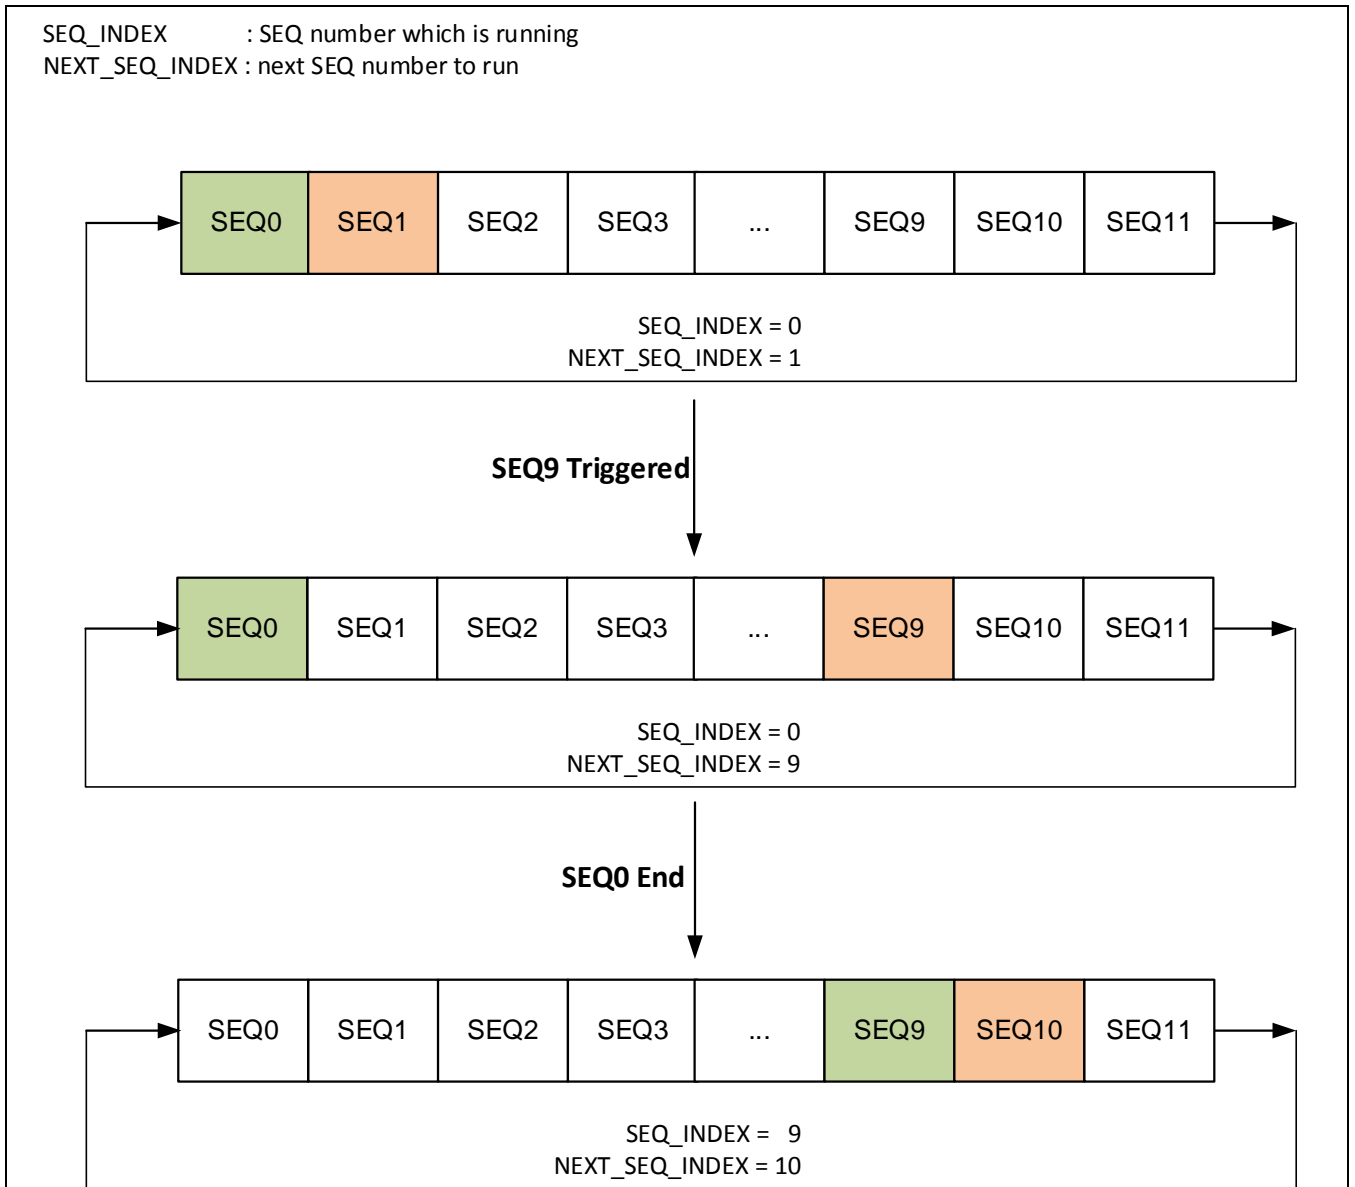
SEQ_INDEX : SEQ number which is running
NEXT_SEQ_INDEX : next SEQ number to run

| SEQ0 | SEQ1 | SEQ2 | SEQ3 | ... | SEQ9 | SEQ10 | SEQ11 |
|---|---|---|---|---|---|---|---|

SEQ_INDEX = 0
NEXT_SEQ_INDEX = 1

SEQ9 Triggered

| SEQ0 | SEQ1 | SEQ2 | SEQ3 | ... | SEQ9 | SEQ10 | SEQ11 |
|---|---|---|---|---|---|---|---|

SEQ_INDEX = 0
NEXT_SEQ_INDEX = 9

SEQ0 End

| SEQ0 | SEQ1 | SEQ2 | SEQ3 | ... | SEQ9 | SEQ10 | SEQ11 |
|---|---|---|---|---|---|---|---|

SEQ_INDEX = 9
NEXT_SEQ_INDEX = 10